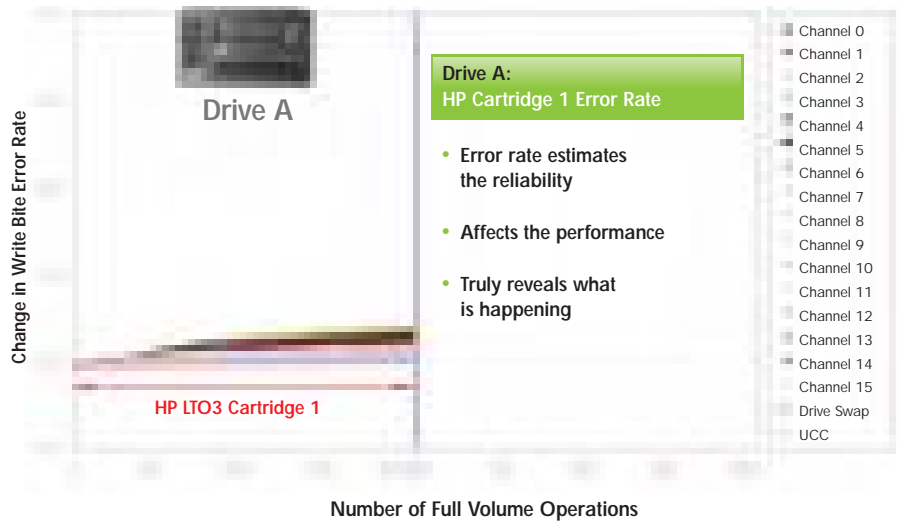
Drive A

Drive A:
HP Cartridge 1 Error Rate

• Error rate estimates the reliability

• Affects the performance

• Truly reveals what is happening

Channel 0
Channel 1
Channel 2
Channel 3
Channel 4
Channel 5
Channel 6
Channel 7
Channel 8
Channel 9
Channel 10
Channel 11
Channel 12
Channel 13
Channel 14
Channel 15
Drive Swap
UCC

Change in Write Bite Error Rate

HP LTO3 Cartridge 1

Number of Full Volume Operations